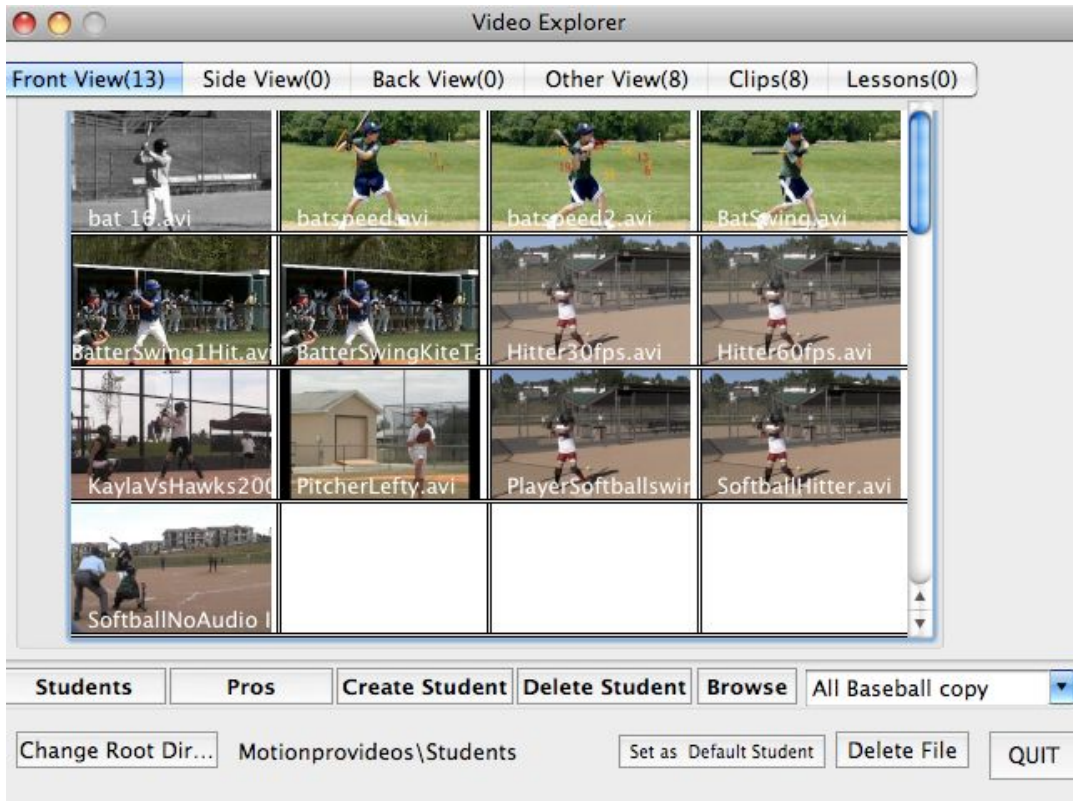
Video Explorer

Front View(13) | Side View(0) | Back View(0) | Other View(8) | Clips(8) | Lessons(0)

| | | | |
|---|---|---|---|
| bat 16.avi | batspeed.avi | batspeed2.avi | BatSwing.avi |
| BatterSwing1Hit.avi | BatterSwingKiteTa | Hitter30fps.avi | Hitter60fps.avi |
| KaylaVsHawks200 | PitcherLefty.avi | PlayerSoftballswir | SoftballHitter.avi |
| SoftballNoAudio | | | |

Students | Pros | Create Student | Delete Student | Browse | All Baseball copy

Change Root Dir... | Motionprovideos\Students | Set as Default Student | Delete File | QUIT